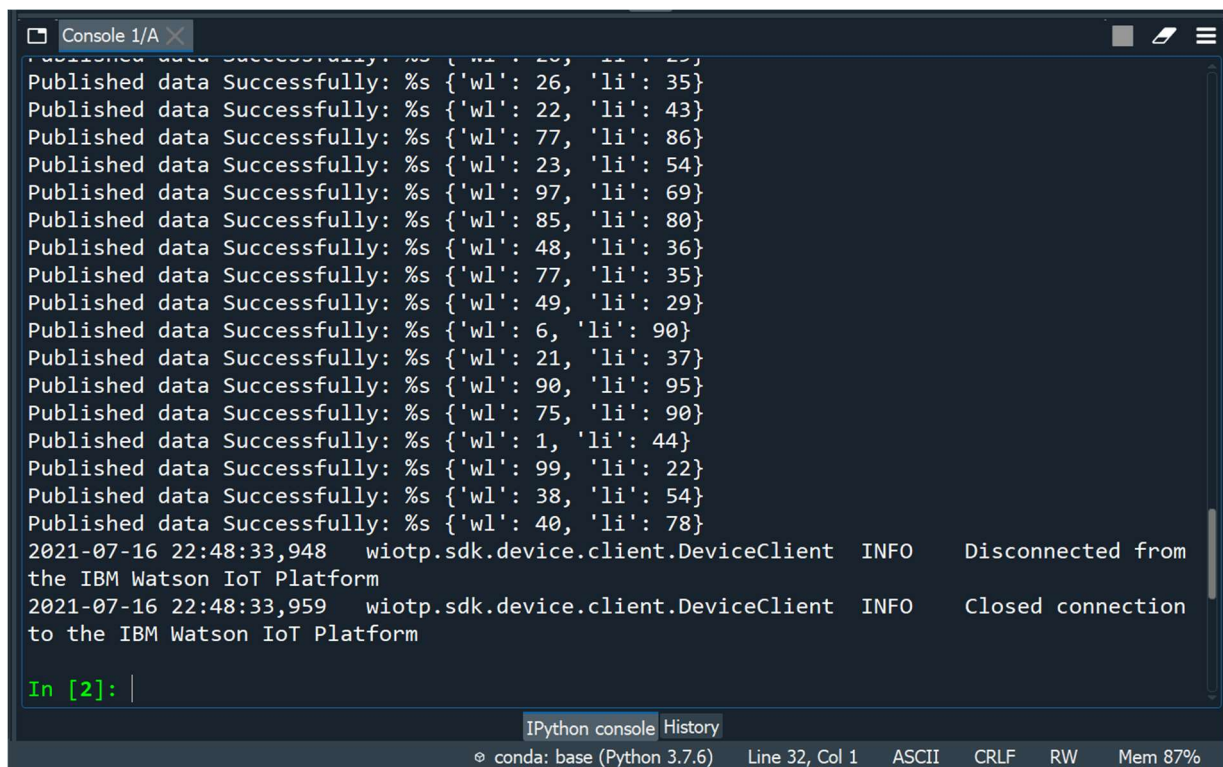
Console 1/A

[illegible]
Published data Successfully: %s {'wl': 26, 'li': 35}
Published data Successfully: %s {'wl': 22, 'li': 43}
Published data Successfully: %s {'wl': 77, 'li': 86}
Published data Successfully: %s {'wl': 23, 'li': 54}
Published data Successfully: %s {'wl': 97, 'li': 69}
Published data Successfully: %s {'wl': 85, 'li': 80}
Published data Successfully: %s {'wl': 48, 'li': 36}
Published data Successfully: %s {'wl': 77, 'li': 35}
Published data Successfully: %s {'wl': 49, 'li': 29}
Published data Successfully: %s {'wl': 6, 'li': 90}
Published data Successfully: %s {'wl': 21, 'li': 37}
Published data Successfully: %s {'wl': 90, 'li': 95}
Published data Successfully: %s {'wl': 75, 'li': 90}
Published data Successfully: %s {'wl': 1, 'li': 44}
Published data Successfully: %s {'wl': 99, 'li': 22}
Published data Successfully: %s {'wl': 38, 'li': 54}
Published data Successfully: %s {'wl': 40, 'li': 78}
2021-07-16 22:48:33,948 wiotp.sdk.device.client.DeviceClient INFO Disconnected from the IBM Watson IoT Platform
2021-07-16 22:48:33,959 wiotp.sdk.device.client.DeviceClient INFO Closed connection to the IBM Watson IoT Platform

In [2]:

IPython console History
conda: base (Python 3.7.6) Line 32, Col 1 ASCII CRLF RW Mem 87%